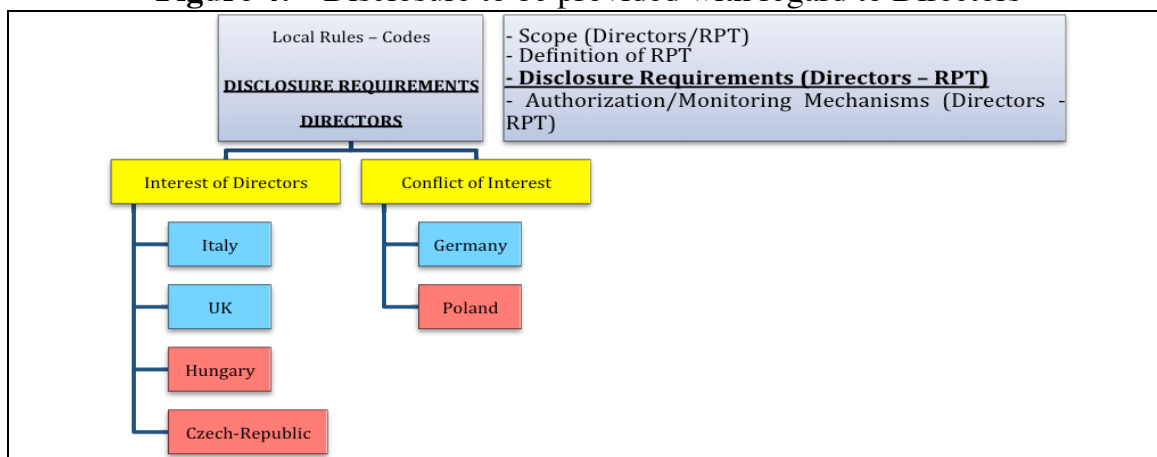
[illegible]

Local Rules – Codes

DISCLOSURE REQUIREMENTS

DIRECTORS

- Scope (Directors/RPT)
- Definition of RPT
- Disclosure Requirements (Directors – RPT)
- Authorization/Monitoring Mechanisms (Directors - RPT)

Interest of Directors

Italy

UK

Hungary

Czech-Republic

Conflict of Interest

Germany

Poland